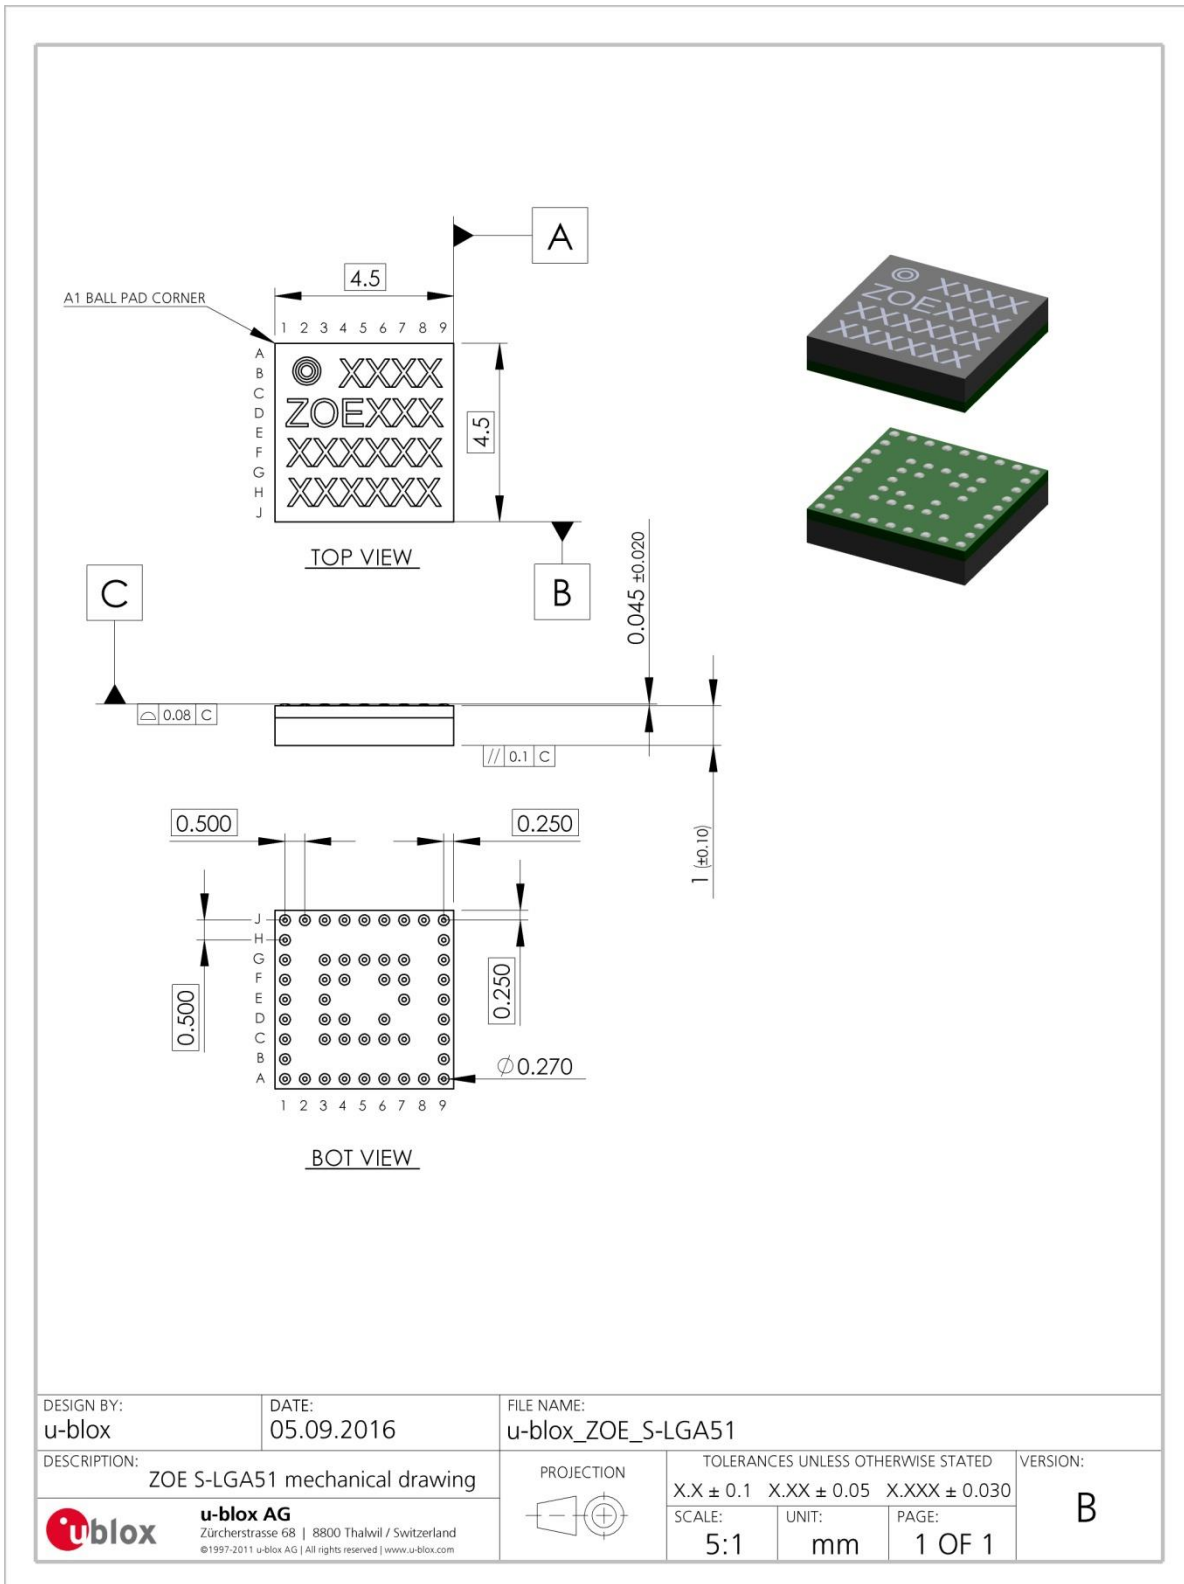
A

4.5

A1 BALL PAD CORNER

1 2 3 4 5 6 7 8 9

A
B
C
D
E
F
G
H
J

XXXX
ZOEXXX
XXXXXX
XXXXXX

4.5

TOP VIEW

B

C

0.045 ±0.020

0.08 | C

// | 0.1 | C

1 (±0.10)

0.500

0.250

J
H
G
F
E
D
C
B
A

0.500

0.250

$\varnothing$0.270

1 2 3 4 5 6 7 8 9

BOT VIEW

XXXX
ZOEXXX
XXXXXX
XXXXXX

| DESIGN BY: u-blox | DATE: 05.09.2016 | FILE NAME: u-blox_ZOE_S-LGA51 | | | |
|---|---|---|---|---|---|
| DESCRIPTION: ZOE S-LGA51 mechanical drawing | | PROJECTION | TOLERANCES UNLESS OTHERWISE STATED X.X ± 0.1 X.XX ± 0.05 X.XXX ± 0.030 | | VERSION: B |
| u-blox | u-blox AG Zürcherstrasse 68 \| 8800 Thalwil / Switzerland ©1997-2011 u-blox AG \| All rights reserved \| www.u-blox.com | | SCALE: 5:1 | UNIT: mm | PAGE: 1 OF 1 |